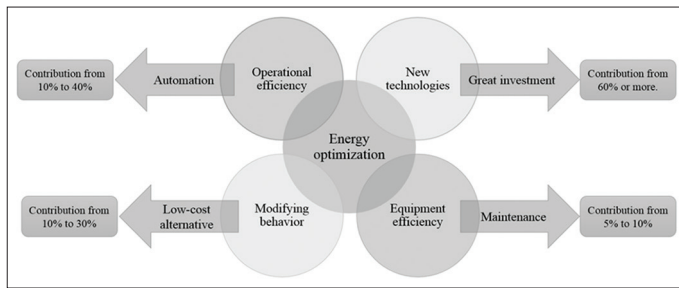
Contribution from 10% to 40%

Automation

Operational efficiency

New technologies

Great investment

Contribution from 60% or more.

Energy optimization

Contribution from 10% to 30%

Low-cost alternative

Modifying behavior

Equipment efficiency

Maintenance

Contribution from 5% to 10%